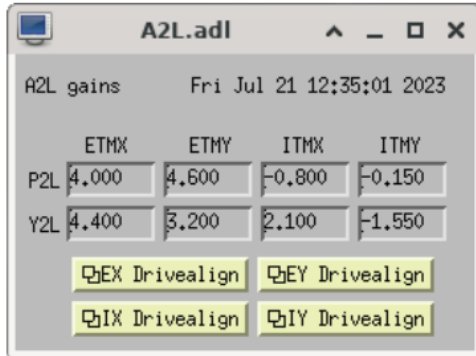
A2L.adl

A2L gains Fri Jul 21 12:35:01 2023

| | ETMX | ETMY | ITMX | ITMY |
|---|---|---|---|---|
| P2L | 4.000 | 4.600 | -0.800 | -0.150 |
| Y2L | 4.400 | 3.200 | 2.100 | -1.550 |

EX Drivealign
EY Drivealign
IX Drivealign
IY Drivealign